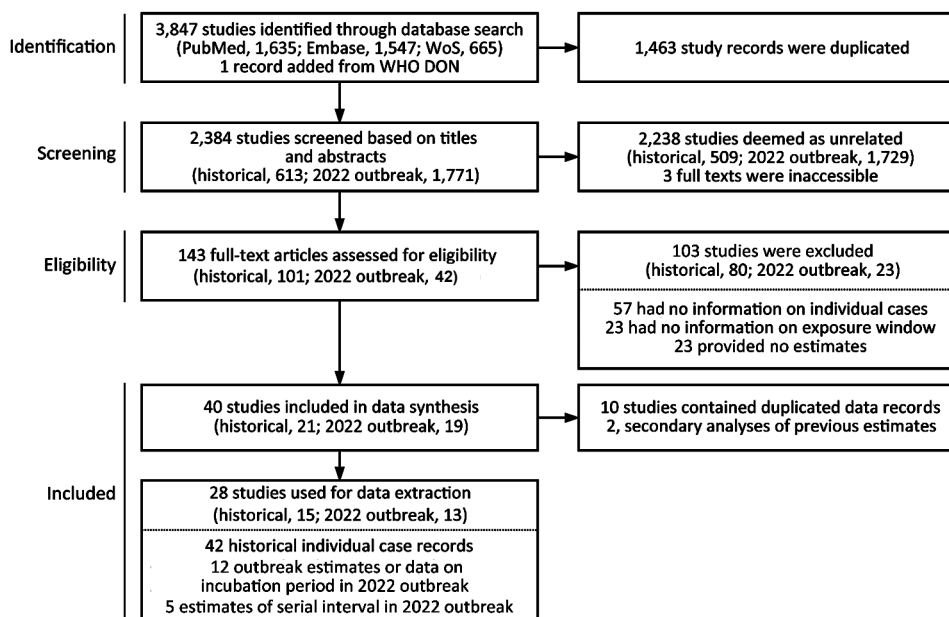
Identification

3,847 studies identified through database search (PubMed, 1,635; Embase, 1,547; WoS, 665) 1 record added from WHO DON

1,463 study records were duplicated

Screening

2,384 studies screened based on titles and abstracts (historical, 613; 2022 outbreak, 1,771)

2,238 studies deemed as unrelated (historical, 509; 2022 outbreak, 1,729) 3 full texts were inaccessible

Eligibility

143 full-text articles assessed for eligibility (historical, 101; 2022 outbreak, 42)

103 studies were excluded (historical, 80; 2022 outbreak, 23)

57 had no information on individual cases
23 had no information on exposure window
23 provided no estimates

Included

40 studies included in data synthesis (historical, 21; 2022 outbreak, 19)

10 studies contained duplicated data records
2, secondary analyses of previous estimates

28 studies used for data extraction (historical, 15; 2022 outbreak, 13)

42 historical individual case records
12 outbreak estimates or data on incubation period in 2022 outbreak
5 estimates of serial interval in 2022 outbreak